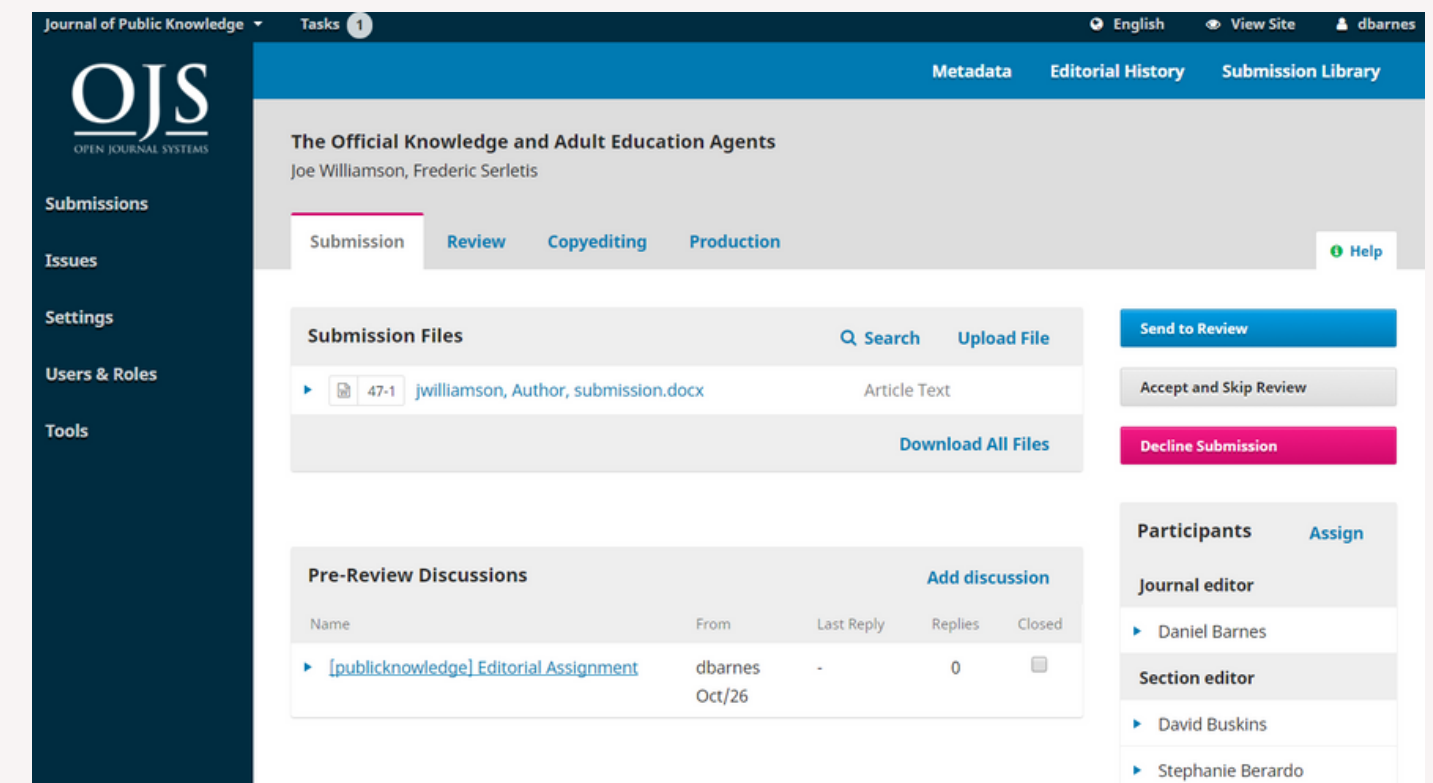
Journal of Public Knowledge Tasks 1 English View Site dbarnes

OJS
OPEN JOURNAL SYSTEMS

Metadata Editorial History Submission Library

Submissions
Issues
Settings
Users & Roles
Tools

The Official Knowledge and Adult Education Agents
Joe Williamson, Frederic Serletis

Submission Review Copyediting Production Help

Submission Files Search Upload File

47-1 jwilliamson, Author, submission.docx Article Text

Download All Files

Send to Review
Accept and Skip Review
Decline Submission

Pre-Review Discussions Add discussion

| Name | From | Last Reply | Replies | Closed |
|---|---|---|---|---|
| [publicknowledge] Editorial Assignment | dbarnes Oct/26 | - | 0 | |

Participants Assign
Journal editor
Daniel Barnes
Section editor
David Buskins
Stephanie Berardo